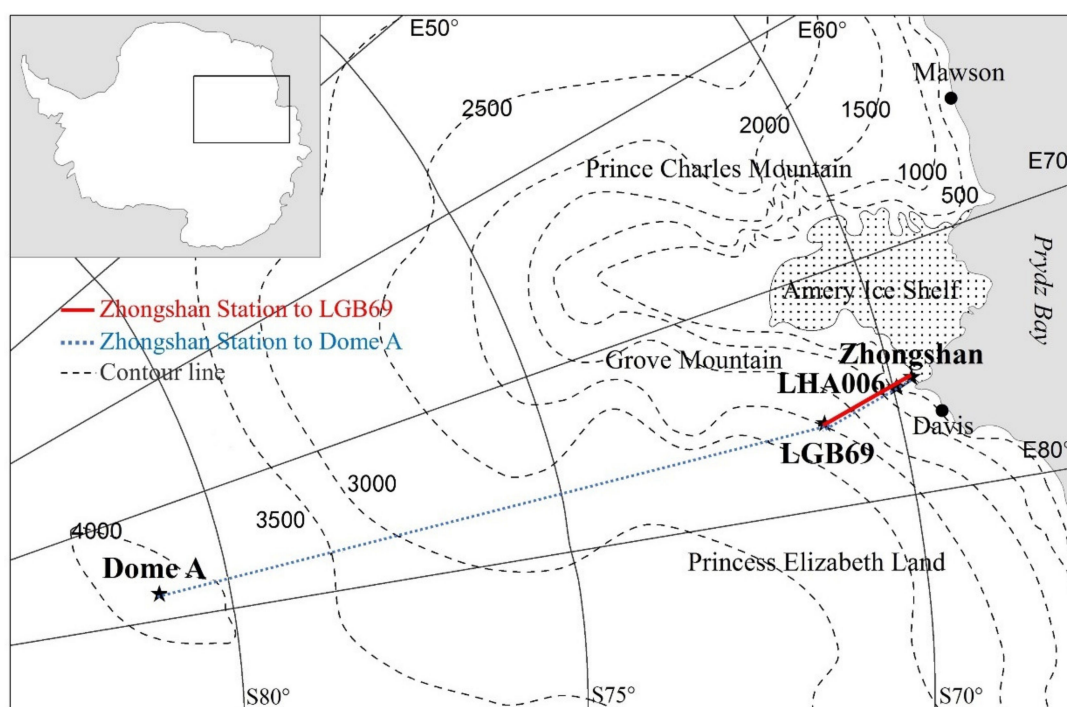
E50°
E60°
Mawson
2500
2000
1500
Prince Charles Mountain
1000
E70
500
Pydz Bay
Amery Ice Shelf
Zhongshan Station to LGB69
Zhongshan Station to Dome A
Contour line
Grove Mountain
Zhongshan
LHA006
Davis
LGB69
E80°
3000
4000
3500
Dome A
Princess Elizabeth Land
S80°
S75°
S70°